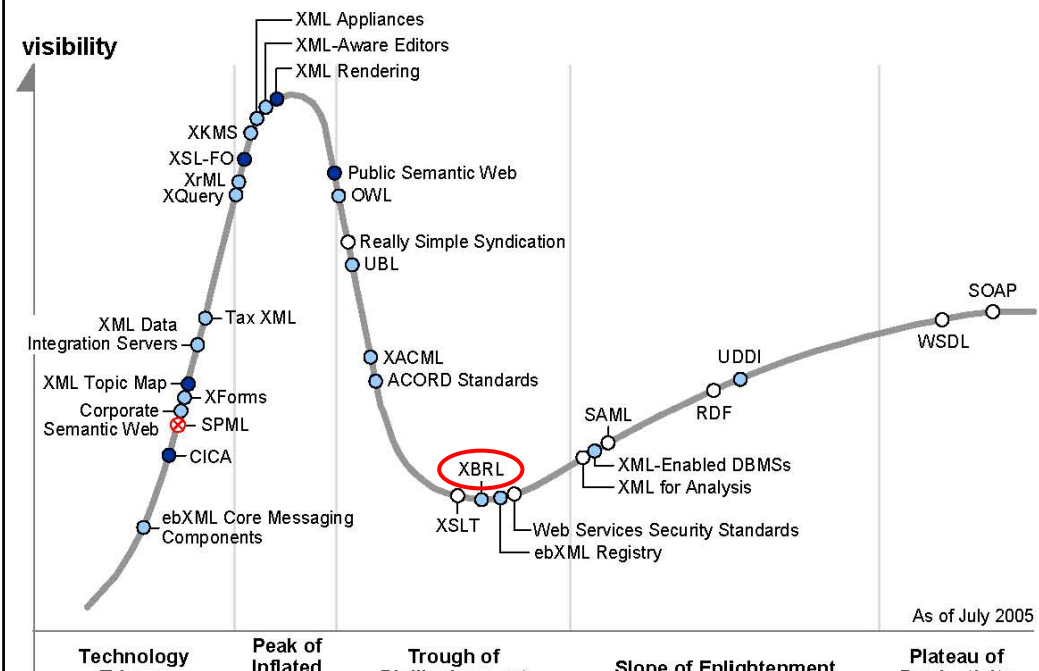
visibility

XML Appliances
XML-Aware Editors
XML Rendering
XKMS
XSL-FO
XrML
XQuery
Public Semantic Web
OWL
Really Simple Syndication
UBL
XML Data Integration Servers
Tax XML
XML Topic Map
XForms
Corporate Semantic Web
SPML
CICA
XACML
ACORD Standards
ebXML Core Messaging Components
XBRL
XSLT
Web Services Security Standards
ebXML Registry
SAML
XML-Enabled DBMSs
XML for Analysis
RDF
UDDI
WSDL
SOAP

As of July 2005

Technology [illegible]
Peak of Inflated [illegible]
Trough of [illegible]
Slope of Enlightenment
Plateau of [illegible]